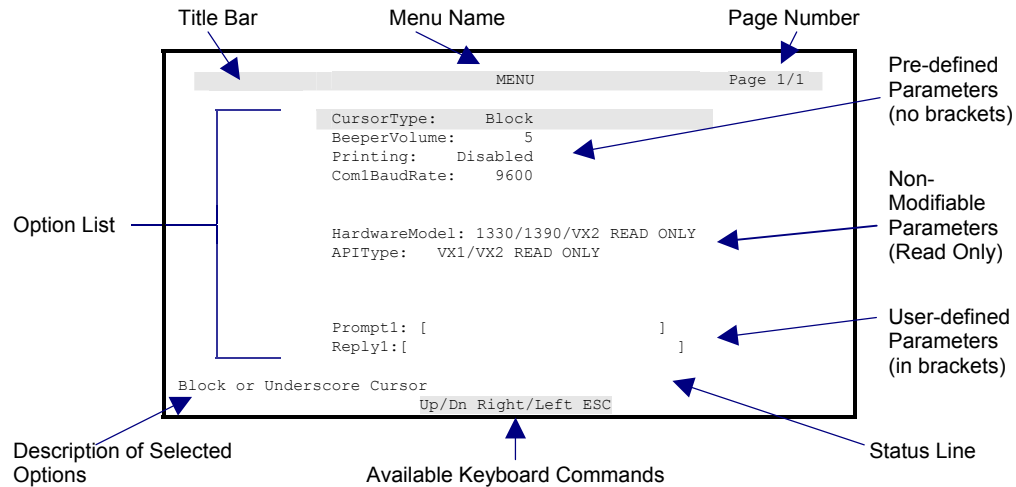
Title Bar

Menu Name

Page Number

MENU

Page 1/1

Pre-defined Parameters (no brackets)

CursorType: Block
BeeperVolume: 5
Printing: Disabled
Com1BaudRate: 9600

Non-Modifiable Parameters (Read Only)

Option List

HardwareModel: 1330/1390/VX2 READ ONLY
APIType: VX1/VX2 READ ONLY

User-defined Parameters (in brackets)

Prompt1: [ ]
Reply1:[ ]

Block or Underscore Cursor

Up/Dn Right/Left ESC

Description of Selected Options

Available Keyboard Commands

Status Line